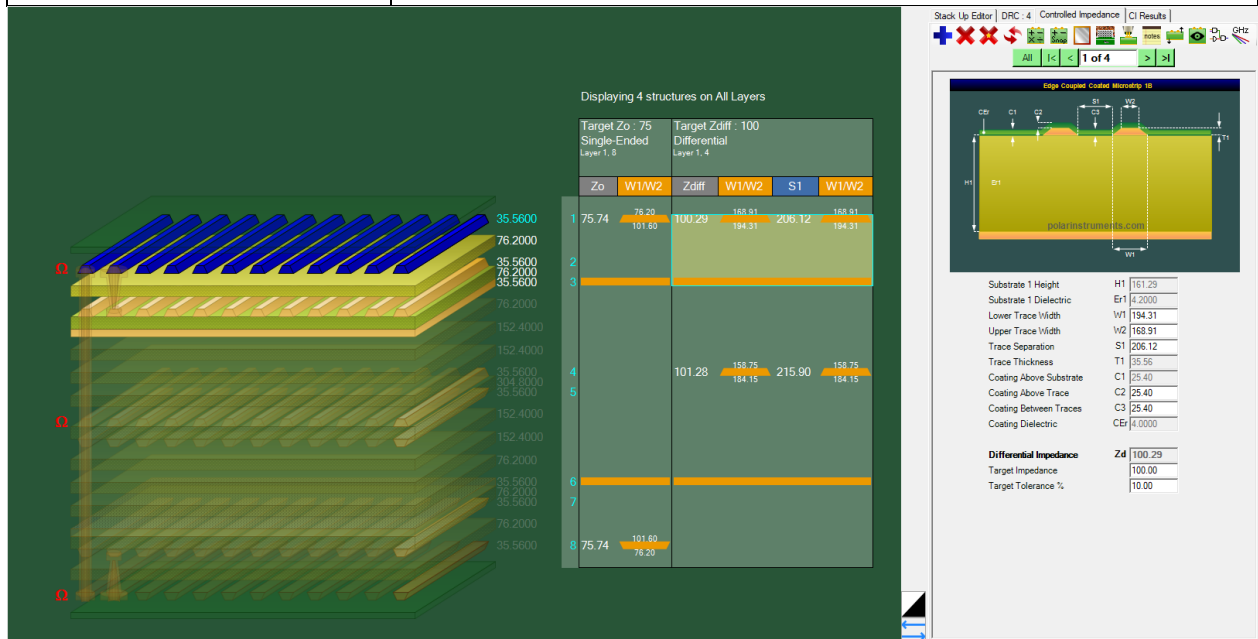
Stack Up Editor | DRC : 4 | Controlled Impedance | CI Results

notes

GHz

All |< < 1 of 4 > >|

Edge Coupled Coated Microstrip 1B

CEr C1 C2 S1 W2 C3 T1 H1 Er1 W1

polarinstruments.com

| | | |
|---|---|---|
| Substrate 1 Height | H1 | 161.29 |
| Substrate 1 Dielectric | Er1 | 4.2000 |
| Lower Trace Width | W1 | 194.31 |
| Upper Trace Width | W2 | 168.91 |
| Trace Separation | S1 | 206.12 |
| Trace Thickness | T1 | 35.56 |
| Coating Above Substrate | C1 | 25.40 |
| Coating Above Trace | C2 | 25.40 |
| Coating Between Traces | C3 | 25.40 |
| Coating Dielectric | CEr | 4.0000 |

| | | |
|---|---|---|
| Differential Impedance | Zd | 100.29 |
| Target Impedance | | 100.00 |
| Target Tolerance % | | 10.00 |

Displaying 4 structures on All Layers

Target Zo : 75 Single-Ended Layer 1, 8

Target Zdiff : 100 Differential Layer 1, 4

| | Zo | W1/W2 | Zdiff | W1/W2 | S1 | W1/W2 |
|---|---|---|---|---|---|---|
| 1 | 75.74 | 76.20 101.60 | 100.29 | 168.91 194.31 | 206.12 | 168.91 194.31 |
| 2 | | | | | | |
| 3 | | | | | | |
| 4 | | | 101.28 | 158.75 184.15 | 215.90 | 158.75 184.15 |
| 5 | | | | | | |
| 6 | | | | | | |
| 7 | | | | | | |
| 8 | 75.74 | 101.60 76.20 | | | | |

35.5600
76.2000
35.5600
76.2000
35.5600
76.2000
152.4000
152.4000
35.5600
304.8000
35.5600
152.4000
152.4000
76.2000
35.5600
76.2000
35.5600
76.2000
35.5600

Ω
Ω
Ω